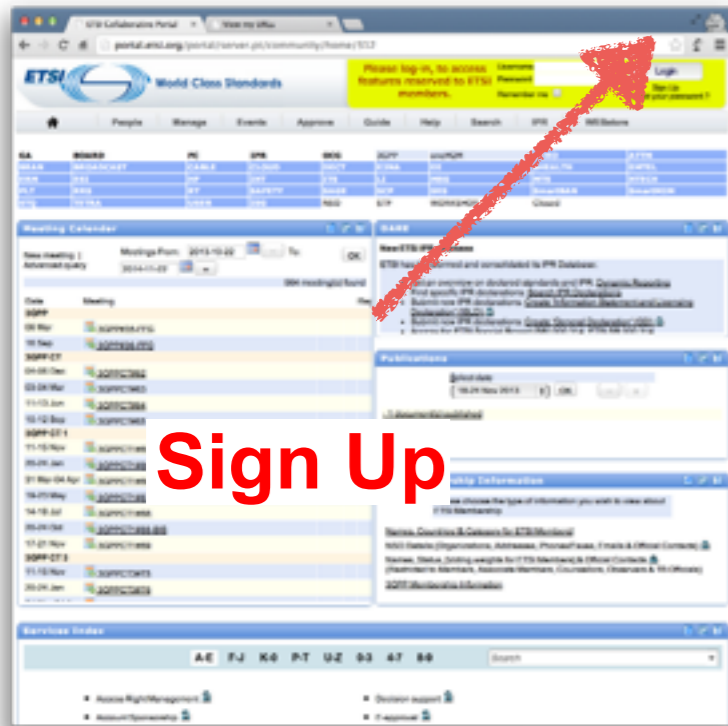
ETSI Collaborative Portal
portal.etsi.org/portal/server.pt/community/home/312

ETSI World Class Standards

Please log in, to access features reserved to ETSI members.
Username
Password
Remember me
Login
Sign Up

People Manage Events Approve Guide Help Search IPR WiSeions

Meeting Calendar
New meeting | Advanced query
Meetings From: 2013-10-22 To: 2014-11-22
OK

Date Meeting
3GPP
3GPP CT
3GPP CT 1
3GPP CT 3

News
New ETSI IPR Database

Publications
Select date:
OK

Membership Information
Names, Countries & Cabinets for ETSI Members
3GPP Membership Information

Services Index
A-E F-J K-O P-T U-Z 0-3 4-7 8-9
Search

Sign Up